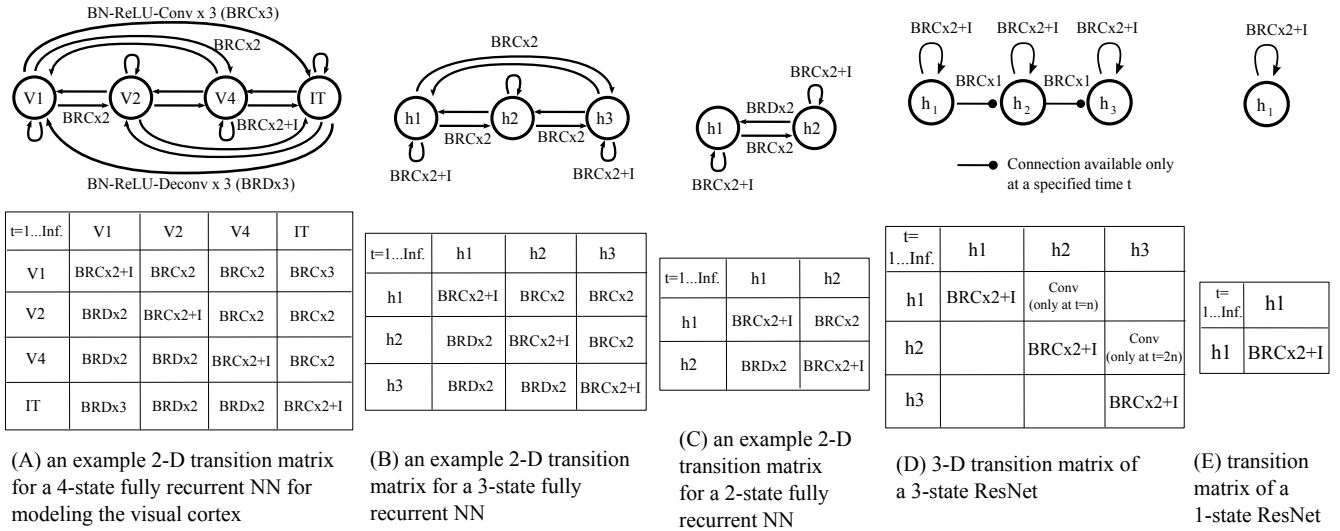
BN-ReLU-Conv x 3 (BRCx3)

BRCx2

V1 V2 V4 IT

BRCx2

BRCx2+I

BN-ReLU-Deconv x 3 (BRDx3)

| t=1...Inf. | V1 | V2 | V4 | IT |
|---|---|---|---|---|
| V1 | BRCx2+I | BRCx2 | BRCx2 | BRCx3 |
| V2 | BRDx2 | BRCx2+I | BRCx2 | BRCx2 |
| V4 | BRDx2 | BRDx2 | BRCx2+I | BRCx2 |
| IT | BRDx3 | BRDx2 | BRDx2 | BRCx2+I |

(A) an example 2-D transition matrix for a 4-state fully recurrent NN for modeling the visual cortex

BRCx2

h1 h2 h3

BRCx2

BRCx2

BRCx2+I

BRCx2+I

| t=1...Inf. | h1 | h2 | h3 |
|---|---|---|---|
| h1 | BRCx2+I | BRCx2 | BRCx2 |
| h2 | BRDx2 | BRCx2+I | BRCx2 |
| h3 | BRDx2 | BRDx2 | BRCx2+I |

(B) an example 2-D transition matrix for a 3-state fully recurrent NN

BRCx2+I

BRDx2

h1 h2

BRCx2

BRCx2+I

| t=1...Inf. | h1 | h2 |
|---|---|---|
| h1 | BRCx2+I | BRCx2 |
| h2 | BRDx2 | BRCx2+I |

(C) an example 2-D transition matrix for a 2-state fully recurrent NN

BRCx2+I BRCx2+I BRCx2+I

BRCx1 BRCx1

$h_1$ $h_2$ $h_3$

Connection available only at a specified time t

| t= 1...Inf. | h1 | h2 | h3 |
|---|---|---|---|
| h1 | BRCx2+I | Conv (only at t=n) | |
| h2 | | BRCx2+I | Conv (only at t=2n) |
| h3 | | | BRCx2+I |

(D) 3-D transition matrix of a 3-state ResNet

BRCx2+I

$h_1$

| t= 1...Inf. | h1 |
|---|---|
| h1 | BRCx2+I |

(E) transition matrix of a 1-state ResNet